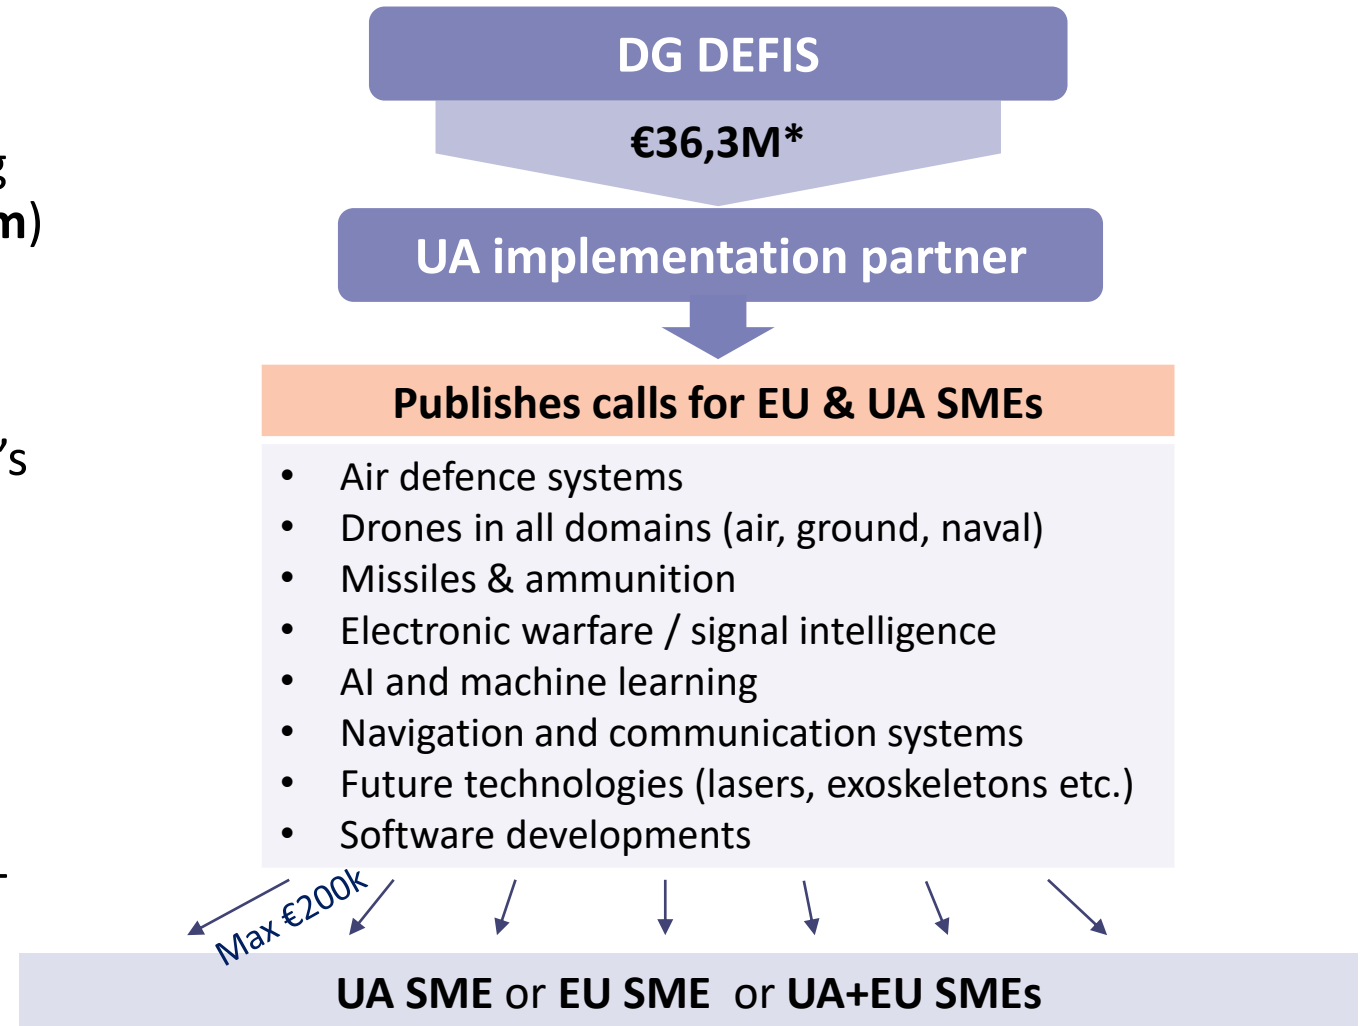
g
m)

's

DG DEFIS

€36,3M*

UA implementation partner

Publishes calls for EU & UA SMEs

- Air defence systems
- Drones in all domains (air, ground, naval)
- Missiles & ammunition
- Electronic warfare / signal intelligence
- AI and machine learning
- Navigation and communication systems
- Future technologies (lasers, exoskeletons etc.)
- Software developments

Max €200k

UA SME or EU SME or UA+EU SMEs